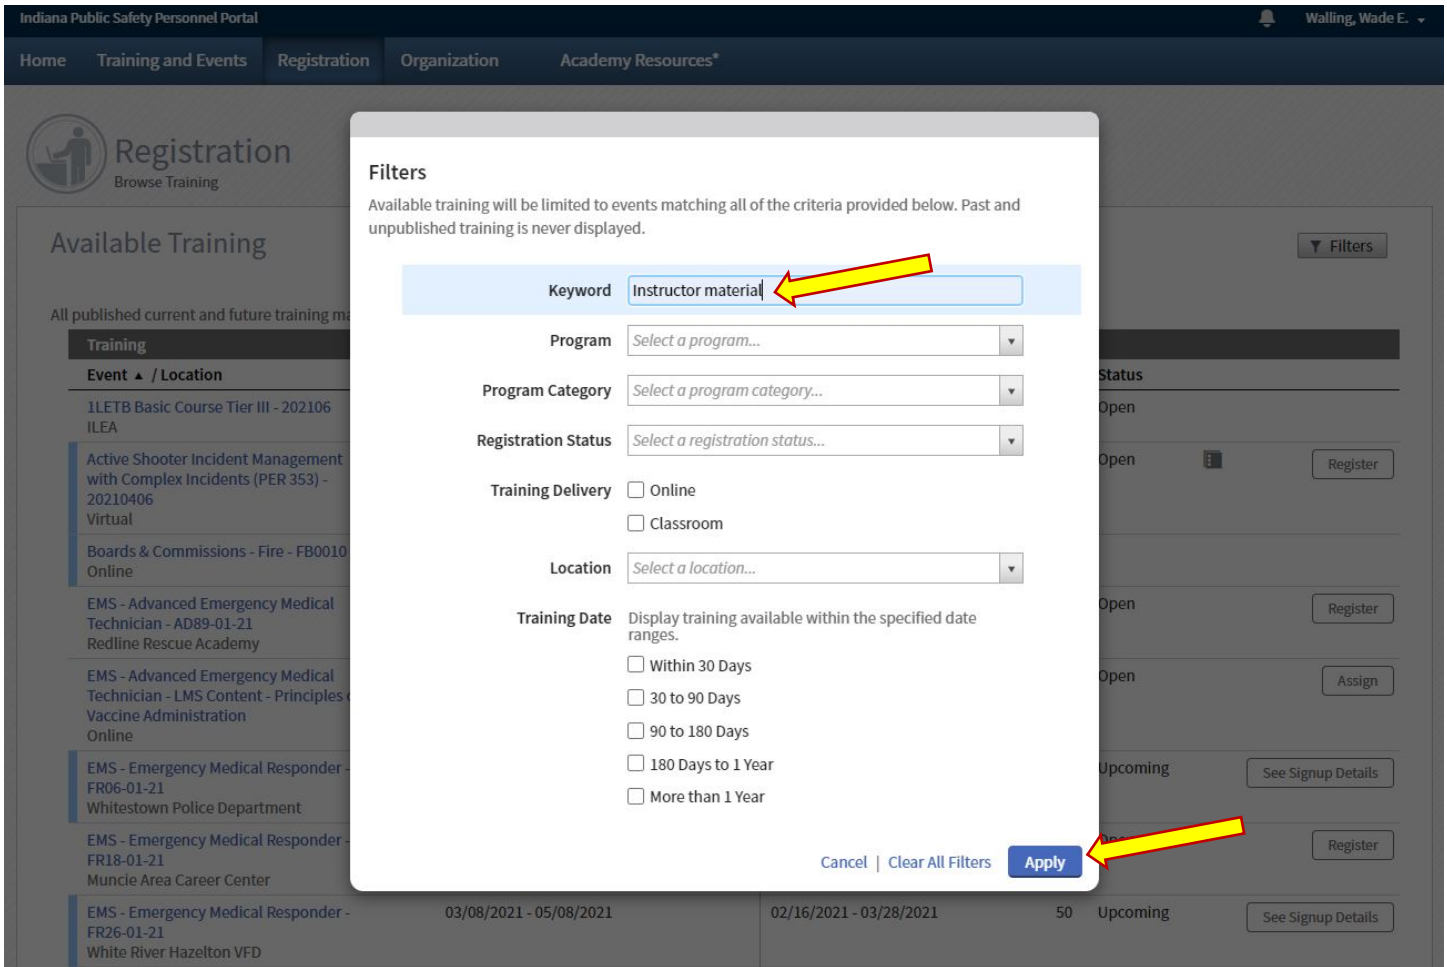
Indiana Public Safety Personnel Portal
Walling, Wade E.

Home Training and Events Registration Organization Academy Resources*

Registration
Browse Training

Available Training

Filters

All published current and future training ma

Training
Event ▲ / Location
Status

1LETB Basic Course Tier III - 202106
ILEA
Open

Active Shooter Incident Management with Complex Incidents (PER 353) - 20210406
Virtual
Open
Register

Boards & Commissions - Fire - FB0010
Online

EMS - Advanced Emergency Medical Technician - AD89-01-21
Redline Rescue Academy
Open
Register

EMS - Advanced Emergency Medical Technician - LMS Content - Principles Vaccine Administration
Online
Open
Assign

EMS - Emergency Medical Responder - FR06-01-21
Whitestown Police Department
Upcoming
See Signup Details

EMS - Emergency Medical Responder - FR18-01-21
Muncie Area Career Center
Register

EMS - Emergency Medical Responder - FR26-01-21
White River Hazelton VFD
03/08/2021 - 05/08/2021
02/16/2021 - 03/28/2021
50
Upcoming
See Signup Details

Filters
Available training will be limited to events matching all of the criteria provided below. Past and unpublished training is never displayed.

Keyword Instructor material
Program Select a program...
Program Category Select a program category...
Registration Status Select a registration status...
Training Delivery Online
Classroom
Location Select a location...
Training Date Display training available within the specified date ranges.
Within 30 Days
30 to 90 Days
90 to 180 Days
180 Days to 1 Year
More than 1 Year

Cancel | Clear All Filters Apply